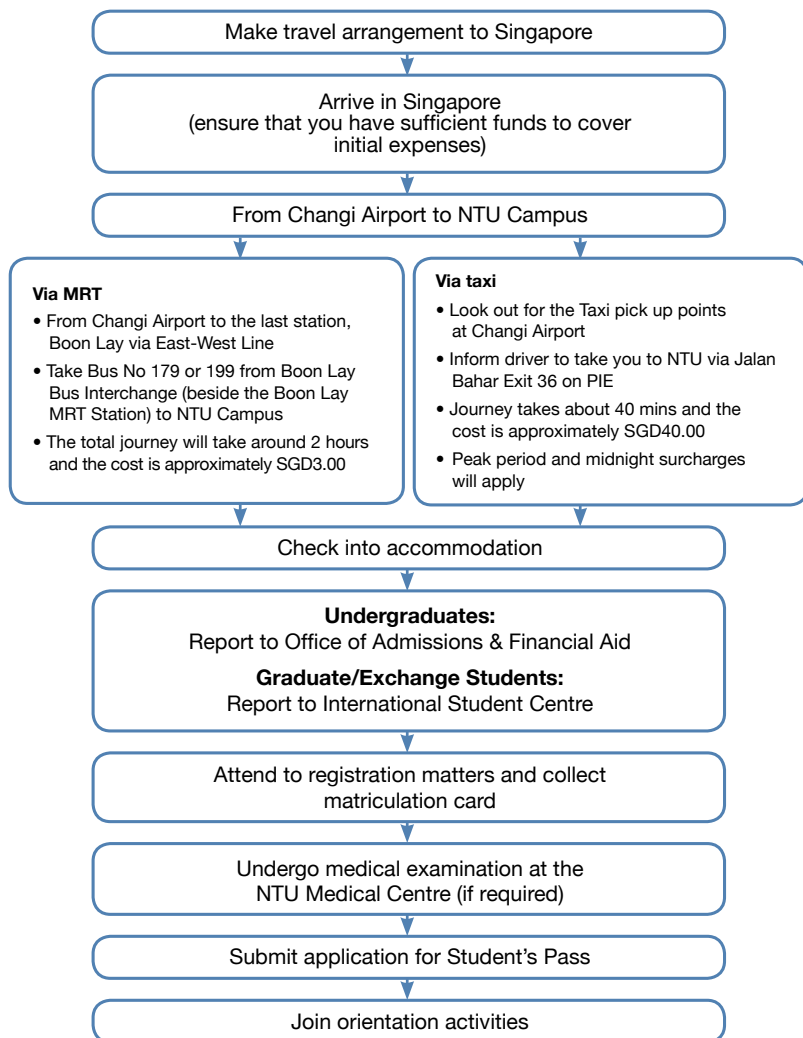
Make travel arrangement to Singapore

Arrive in Singapore
(ensure that you have sufficient funds to cover initial expenses)

From Changi Airport to NTU Campus

**Via MRT**
- From Changi Airport to the last station, Boon Lay via East-West Line
- Take Bus No 179 or 199 from Boon Lay Bus Interchange (beside the Boon Lay MRT Station) to NTU Campus
- The total journey will take around 2 hours and the cost is approximately SGD3.00

**Via taxi**
- Look out for the Taxi pick up points at Changi Airport
- Inform driver to take you to NTU via Jalan Bahar Exit 36 on PIE
- Journey takes about 40 mins and the cost is approximately SGD40.00
- Peak period and midnight surcharges will apply

Check into accommodation

**Undergraduates:**
Report to Office of Admissions & Financial Aid

**Graduate/Exchange Students:**
Report to International Student Centre

Attend to registration matters and collect matriculation card

Undergo medical examination at the NTU Medical Centre (if required)

Submit application for Student's Pass

Join orientation activities